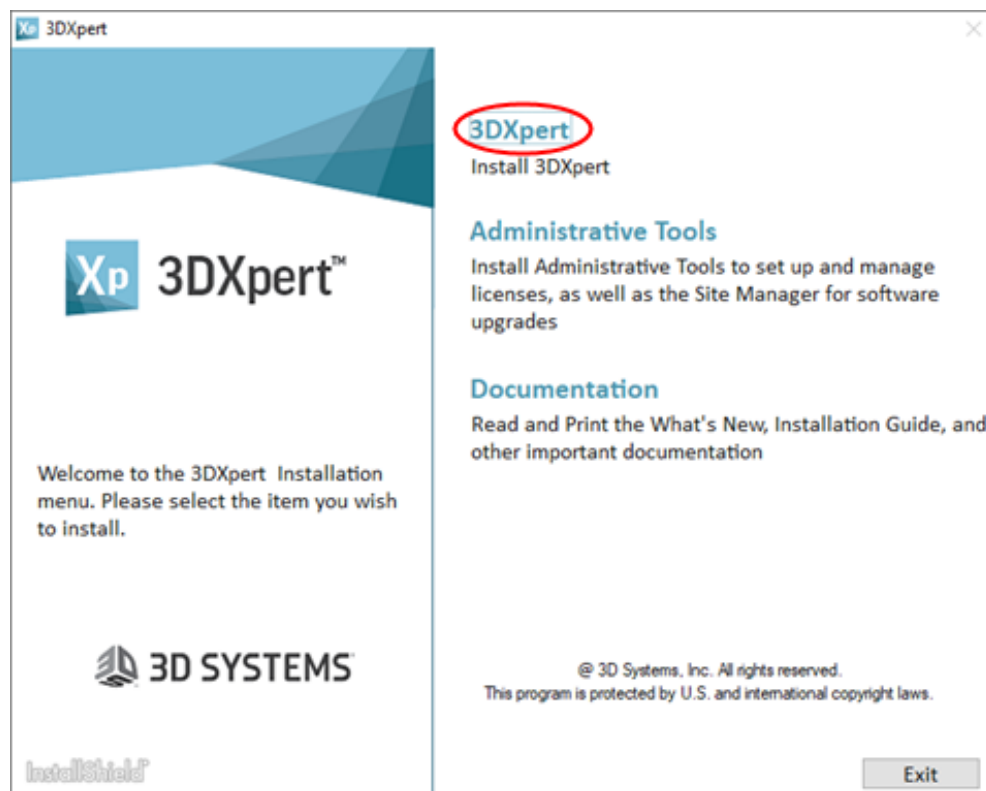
Xp 3DXpert

Xp 3DXpert™

Welcome to the 3DXpert Installation menu. Please select the item you wish to install.

3D SYSTEMS

InstallShield

3DXpert
Install 3DXpert

Administrative Tools
Install Administrative Tools to set up and manage licenses, as well as the Site Manager for software upgrades

Documentation
Read and Print the What's New, Installation Guide, and other important documentation

@ 3D Systems, Inc. All rights reserved.
This program is protected by U.S. and international copyright laws.

Exit